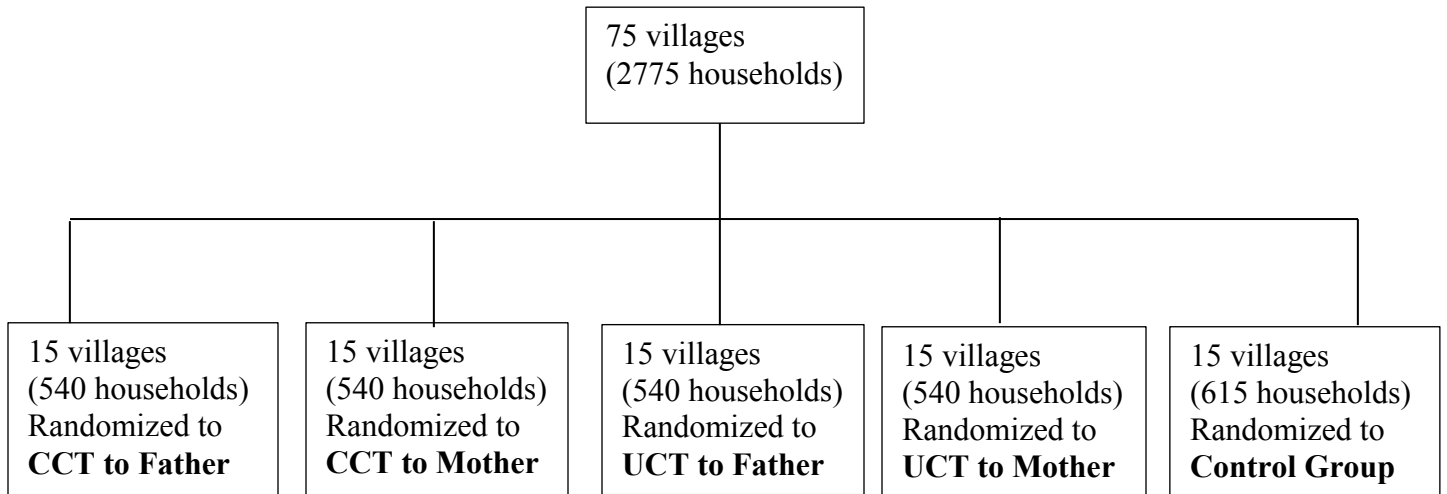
75 villages
(2775 households)

15 villages
(540 households)
Randomized to
**CCT to Father**

15 villages
(540 households)
Randomized to
**CCT to Mother**

15 villages
(540 households)
Randomized to
**UCT to Father**

15 villages
(540 households)
Randomized to
**UCT to Mother**

15 villages
(615 households)
Randomized to
**Control Group**